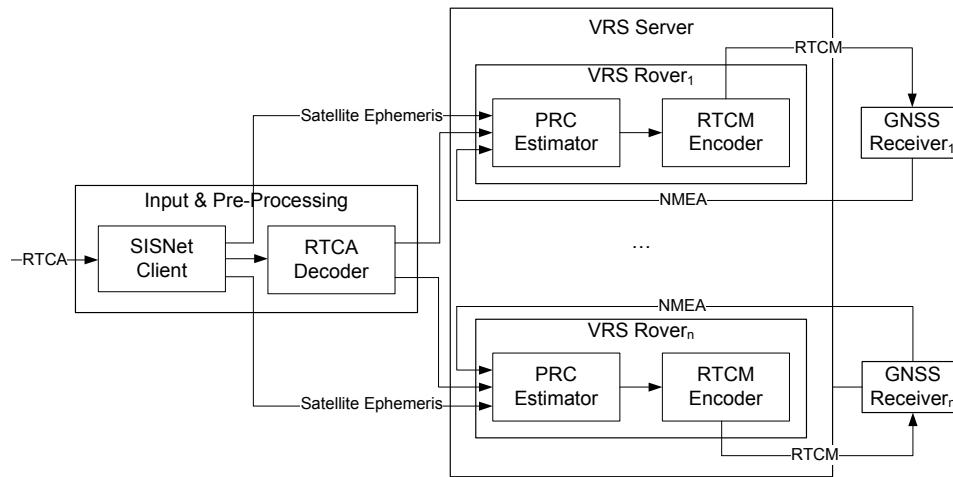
VRS Server

RTCM

VRS Rover$_1$

Satellite Ephemeris

PRC Estimator

RTCM Encoder

GNSS Receiver$_1$

Input & Pre-Processing

NMEA

RTCA

SISNet Client

RTCA Decoder

…

NMEA

VRS Rover$_n$

PRC Estimator

RTCM Encoder

GNSS Receiver$_n$

Satellite Ephemeris

RTCM